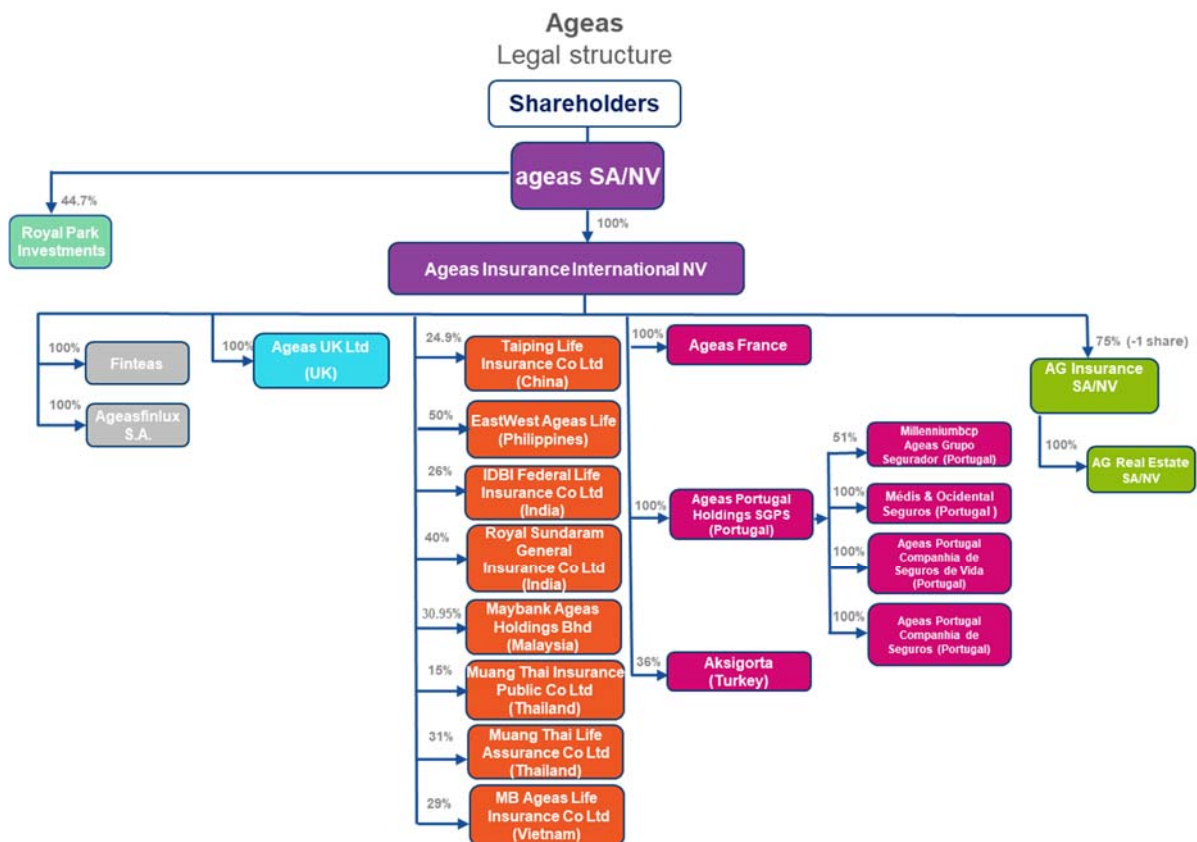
Ageas
Legal structure

Shareholders

ageas SA/NV

44.7%

Royal Park Investments

100%

Ageas Insurance International NV

100% Finteas

100% Ageasfinlux S.A.

100% Ageas UK Ltd (UK)

24.9% Taiping Life Insurance Co Ltd (China)

50% EastWest Ageas Life (Philippines)

26% IDBI Federal Life Insurance Co Ltd (India)

40% Royal Sundaram General Insurance Co Ltd (India)

30.95% Maybank Ageas Holdings Bhd (Malaysia)

15% Muang Thai Insurance Public Co Ltd (Thailand)

31% Muang Thai Life Assurance Co Ltd (Thailand)

29% MB Ageas Life Insurance Co Ltd (Vietnam)

100% Ageas France

100% Ageas Portugal Holdings SGPS (Portugal)

51% Millenniumbcp Ageas Grupo Segurador (Portugal)

100% Médis & Ocidental Seguros (Portugal )

100% Ageas Portugal Companhia de Seguros de Vida (Portugal)

100% Ageas Portugal Companhia de Seguros (Portugal)

36% Aksigorta (Turkey)

75% (-1 share) AG Insurance SA/NV

100% AG Real Estate SA/NV